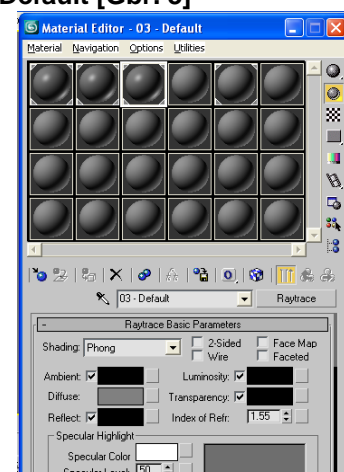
Default [Ctrl+3]

Material Editor - 03 - Default

Material Navigation Options Utilities

03 - Default
Raytrace

Raytrace Basic Parameters

Shading: Phong
2-Sided
Wire
Face Map
Faceted

Ambient:
Luminosity:
Diffuse:
Transparency:
Reflect:
Index of Refr: 1.55

Specular Highlight
Specular Color
Specular Level: 50